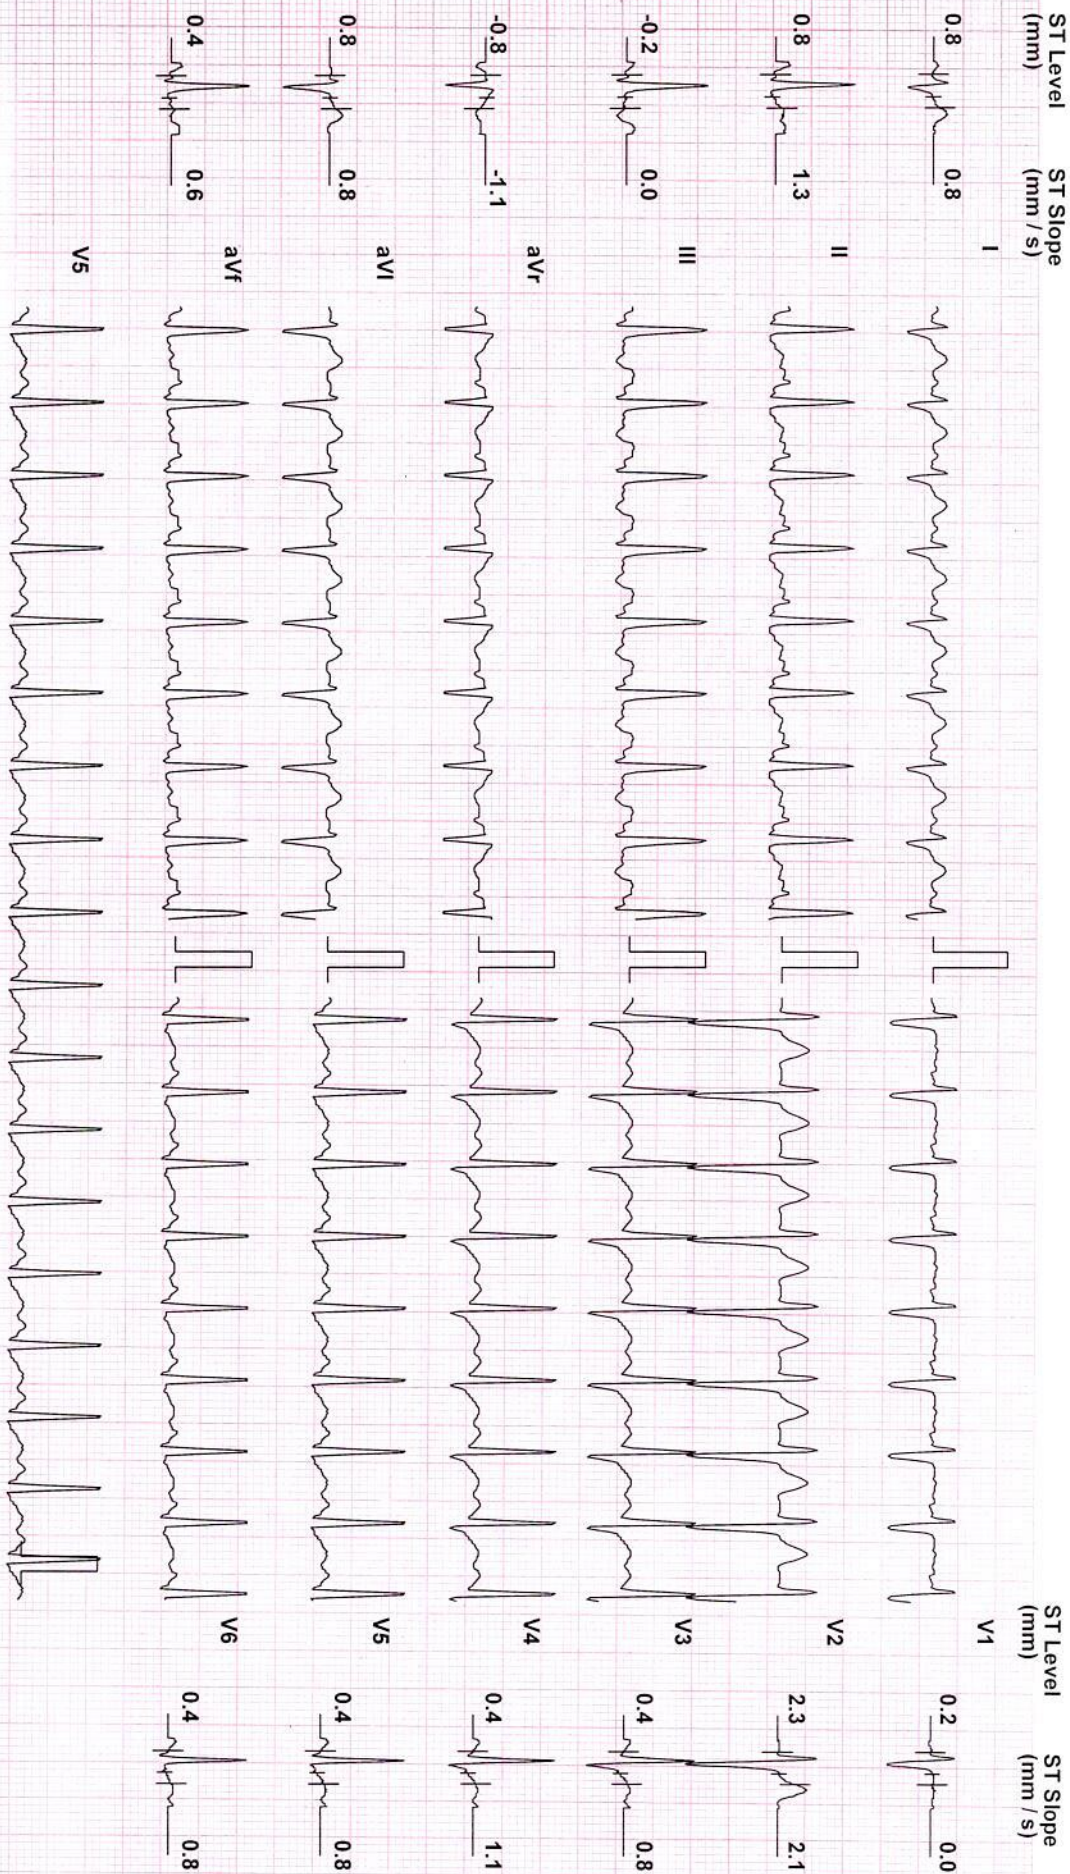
ST Level (mm) ST Slope (mm / s)

I 0.8 0.8
II 0.8 1.3
III -0.2 0.0
aVr -0.8 -1.1
aVl 0.8 0.8
aVf 0.4 0.6

V5

ST Level (mm) ST Slope (mm / s)

V1 0.2 0.0
V2 2.3 2.1
V3 0.4 0.8
V4 0.4 1.1
V5 0.4 0.8
V6 0.4 0.8